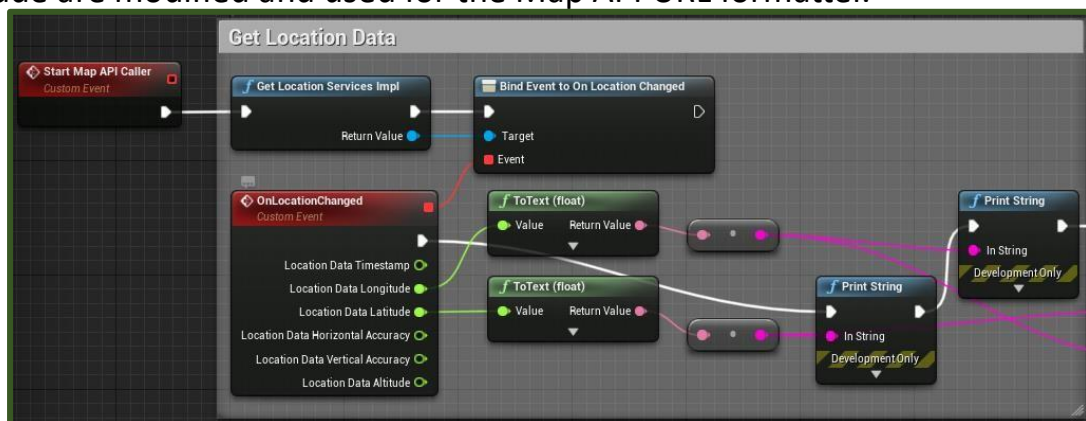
Get Location Data

Start Map API Caller
Custom Event

Get Location Services Impl
Return Value

Bind Event to On Location Changed
Target
Event

OnLocationChanged
Custom Event
Location Data Timestamp
Location Data Longitude
Location Data Latitude
Location Data Horizontal Accuracy
Location Data Vertical Accuracy
Location Data Altitude

ToText (float)
Value
Return Value

ToText (float)
Value
Return Value

Print String
In String
Development Only

Print String
In String
Development Only